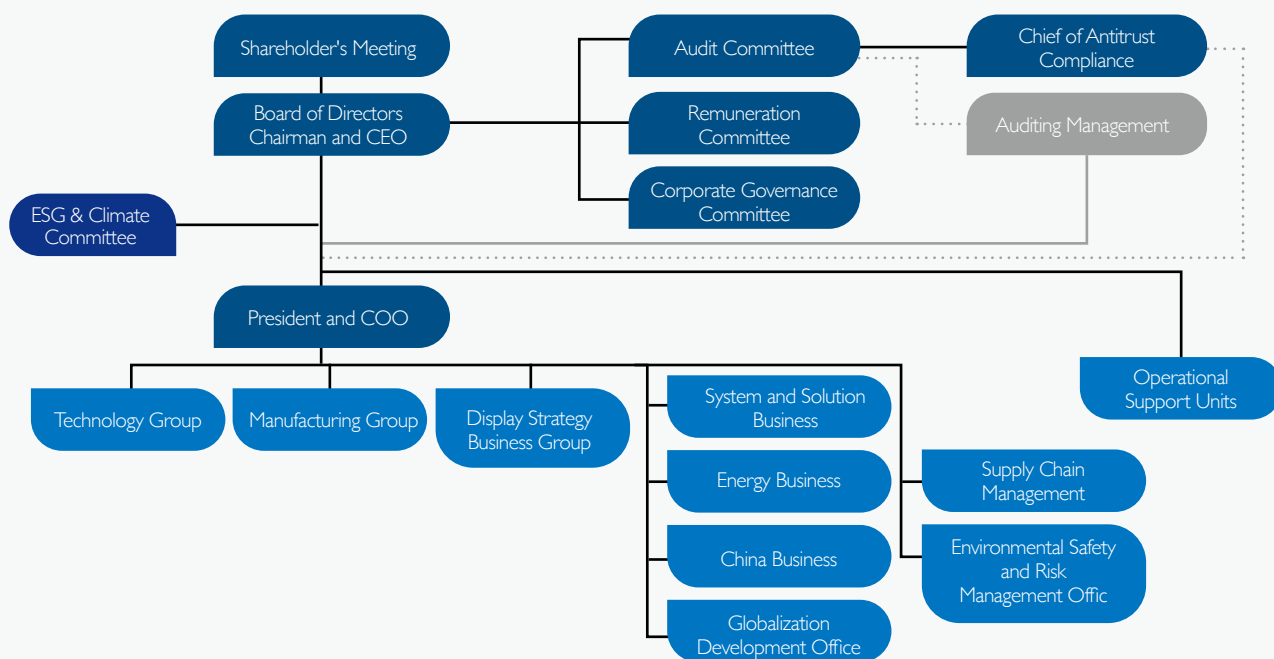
Shareholder's Meeting

Board of Directors
Chairman and CEO

Audit Committee

Remuneration Committee

Corporate Governance Committee

Chief of Antitrust Compliance

Auditing Management

ESG & Climate Committee

President and COO

Operational Support Units

Technology Group

Manufacturing Group

Display Strategy Business Group

System and Solution Business

Energy Business

China Business

Globalization Development Office

Supply Chain Management

Environmental Safety and Risk Management Offic